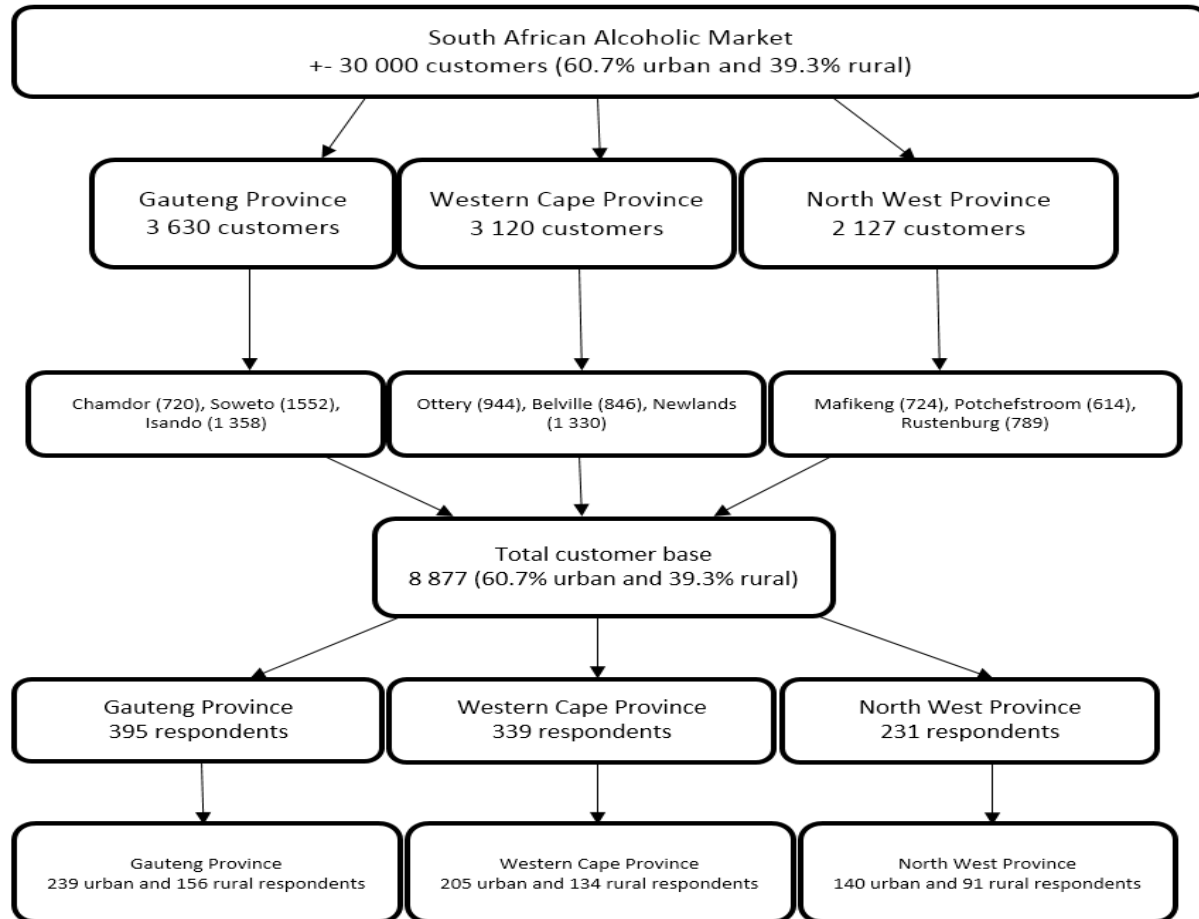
South African Alcoholic Market
+- 30 000 customers (60.7% urban and 39.3% rural)

Gauteng Province
3 630 customers

Western Cape Province
3 120 customers

North West Province
2 127 customers

Chamdor (720), Soweto (1552), Isando (1 358)

Ottery (944), Belville (846), Newlands (1 330)

Mafikeng (724), Potchefstroom (614), Rustenburg (789)

Total customer base
8 877 (60.7% urban and 39.3% rural)

Gauteng Province
395 respondents

Western Cape Province
339 respondents

North West Province
231 respondents

Gauteng Province
239 urban and 156 rural respondents

Western Cape Province
205 urban and 134 rural respondents

North West Province
140 urban and 91 rural respondents